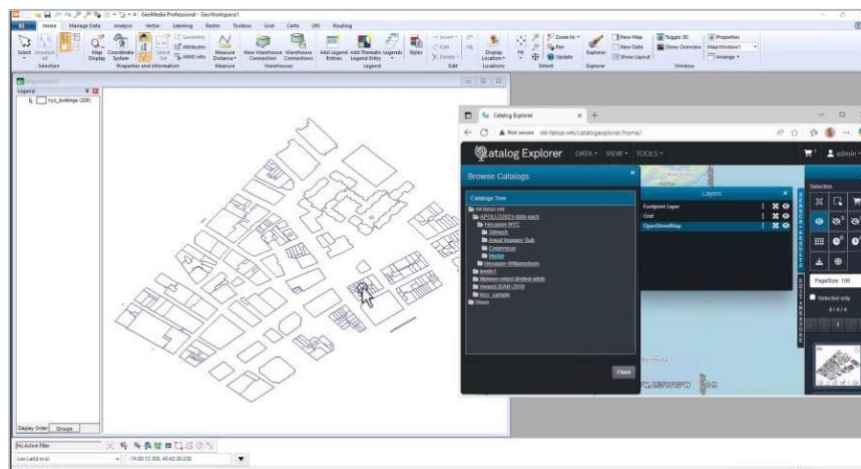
GeoMedia Professional - GeoWorkspace1

Home Manage Data Analysis Vector Labeling Raster Toolbox Grid Cartо GIS Routing

Select Unselect All Map Display Coordinate System Select Set Geometry Attributes WMS Info Measure Distance New Warehouse Connection Warehouse Connections Add Legend Entries Add Thematic Legend Entry Styles Insert Edit Delete Display Location Fit Zoom to Pan Update Explorer New Map New Data Show Layout Toggle 3D Show Overview Properties MapWindow1 Arrange

Selection Properties and Information Measure Warehouses Legend Edit Locations Extent Explorer Window

MapWindow1

Legend

nyc_buildings (326)

Display Order Groups

Catalog Explorer

Not secure mt-fgeus-vm/catalogexplorer/home/

Catalog Explorer DATA VIEW TOOLS admin

Browse Catalogs

Catalog Tree

mt-fgeus-vm
APOLLO2023-data-pack
Hexagon-NYC
3dmesh
Aerial Imagery Sub
Copernicus
Vector
Hexagon-Williamstown
levels1
Mission-related-limited-afdb
Vexcel-IDAH-2019
nyc_sample
Store

Close

Layers

Footprint Layer
Grid
OpenStreetMap

Selection

PageSize 100

Selected only

4 / 4 / 4

No Active Filter

Lon Lat(d m s)